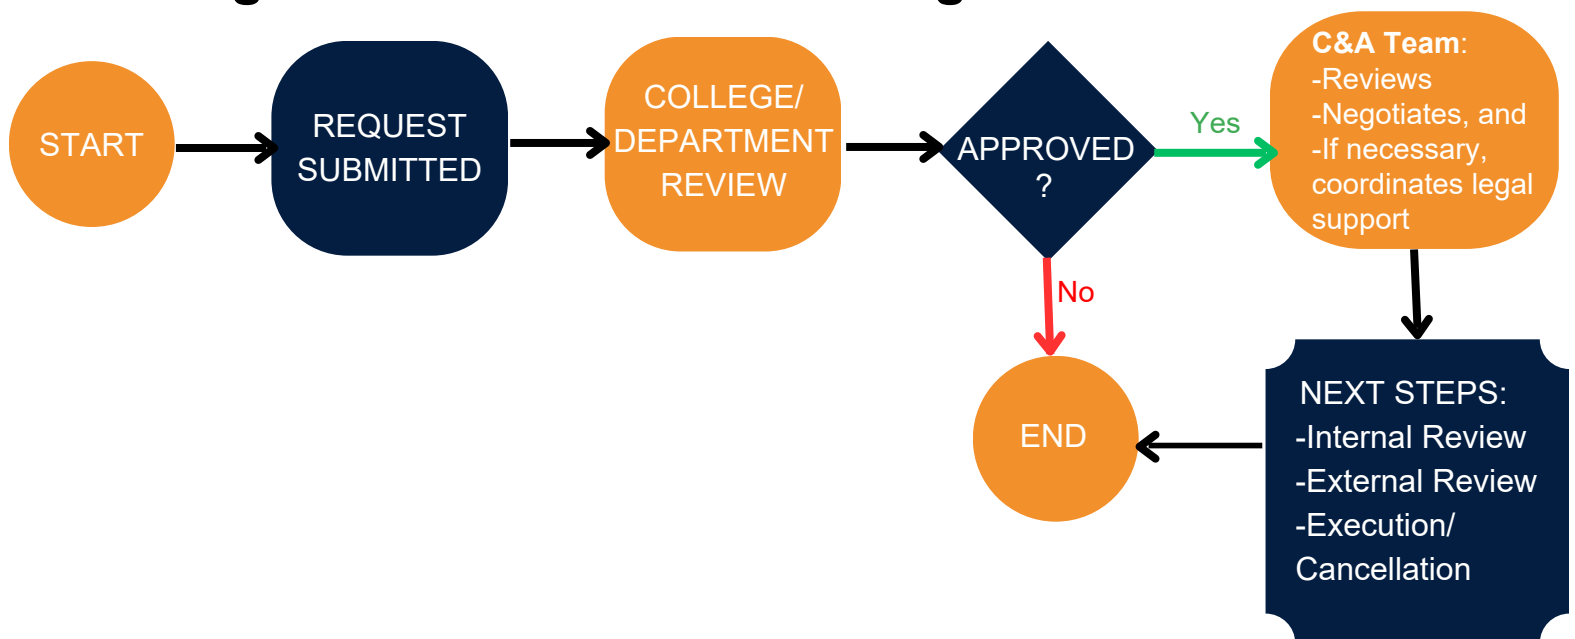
START

REQUEST SUBMITTED

COLLEGE/ DEPARTMENT REVIEW

APPROVED ?

Yes

C&A Team:
-Reviews
-Negotiates, and
-If necessary, coordinates legal support

No

END

NEXT STEPS:
-Internal Review
-External Review
-Execution/ Cancellation